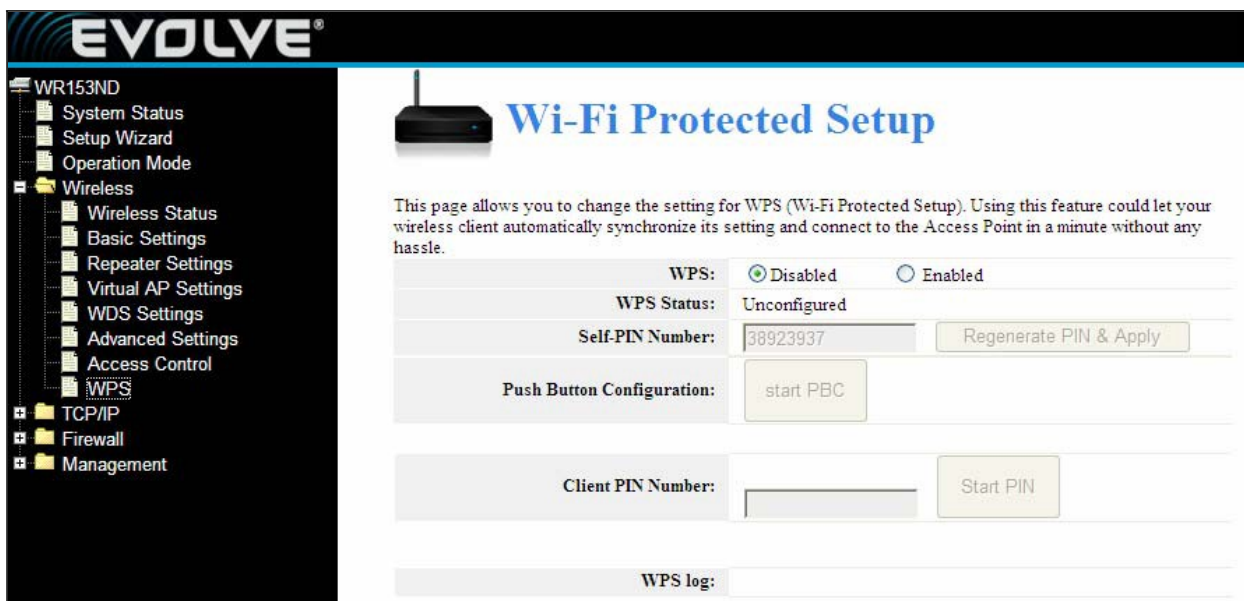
EVOLVE®

WR153ND
System Status
Setup Wizard
Operation Mode
Wireless
Wireless Status
Basic Settings
Repeater Settings
Virtual AP Settings
WDS Settings
Advanced Settings
Access Control
WPS
TCP/IP
Firewall
Management

Wi-Fi Protected Setup

This page allows you to change the setting for WPS (Wi-Fi Protected Setup). Using this feature could let your wireless client automatically synchronize its setting and connect to the Access Point in a minute without any hassle.

| | |
|---|---|
| WPS: | Disabled Enabled |
| WPS Status: | Unconfigured |
| Self-PIN Number: | 38923937 Regenerate PIN & Apply |
| Push Button Configuration: | start PBC |
| Client PIN Number: | Start PIN |
| WPS log: | |